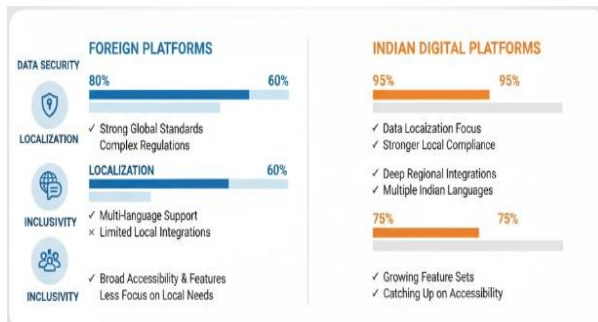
DATA SECURITY

LOCALIZATION

INCLUSIVITY

INCLUSIVITY

FOREIGN PLATFORMS

80%

60%

✓ Strong Global Standards
Complex Regulations

LOCALIZATION

60%

✓ Multi-language Support
× Limited Local Integrations

✓ Broad Accessibility & Features
Less Focus on Local Needs

INDIAN DIGITAL PLATFORMS

95%

95%

✓ Data Localization Focus
✓ Stronger Local Compliance

✓ Deep Regional Integrations
✓ Multiple Indian Languages

75%

75%

✓ Growing Feature Sets
✓ Catching Up on Accessibility